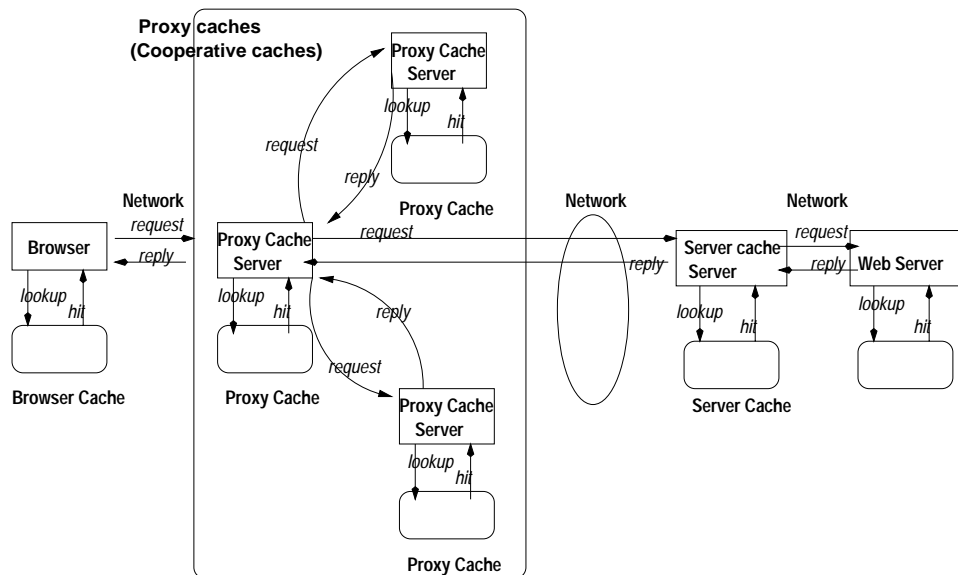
Proxy caches
(Cooperative caches)

Proxy Cache Server
lookup
hit
request
reply
Proxy Cache

Network
request
reply
Browser
lookup
hit
Browser Cache

Proxy Cache Server
lookup
hit
Proxy Cache
reply
request

Proxy Cache Server
lookup
hit
Proxy Cache

request
reply
Network

Server cache Server
lookup
hit
Server Cache

Network
request
reply
Web Server
lookup
hit